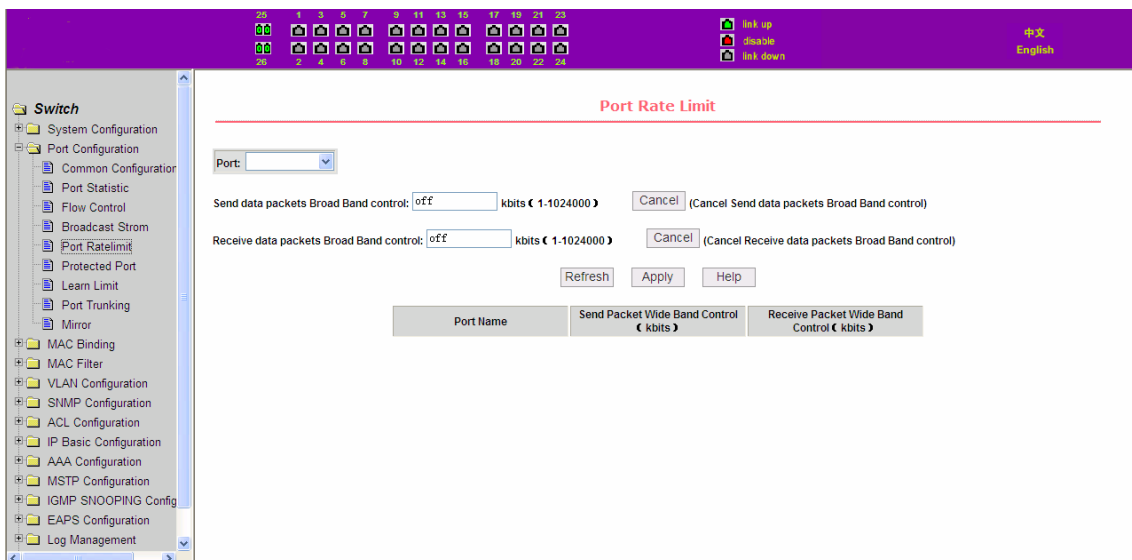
25 1 3 5 7 9 11 13 15 17 19 21 23
26 2 4 6 8 10 12 14 16 18 20 22 24

link up
disable
link down

中文
English

Switch
System Configuration
Port Configuration
Common Configuration
Port Statistic
Flow Control
Broadcast Strom
Port Ratelimit
Protected Port
Learn Limit
Port Trunking
Mirror
MAC Binding
MAC Filter
VLAN Configuration
SNMP Configuration
ACL Configuration
IP Basic Configuration
AAA Configuration
MSTP Configuration
IGMP SNOOPING Config
EAPS Configuration
Log Management

Port Rate Limit

Port:

Send data packets Broad Band control: off kbits（1-1024000） Cancel (Cancel Send data packets Broad Band control)

Receive data packets Broad Band control: off kbits（1-1024000） Cancel (Cancel Receive data packets Broad Band control)

Refresh Apply Help

| Port Name | Send Packet Wide Band Control（kbits） | Receive Packet Wide Band Control（kbits） |
|---|---|---|